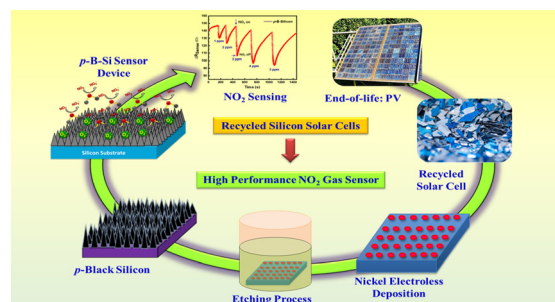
p-B-Si Sensor Device

NO₂ Sensing

End-of-life: PV

Recycled Silicon Solar Cells

High Performance NO₂ Gas Sensor

Recycled Solar Cell

Silicon Substrate

p-Black Silicon

Etching Process

Nickel Electroless Deposition

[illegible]

Time (s)

p-B-Silicon

NO₂ on

NO₂ off

4 ppm

3 ppm

2 ppm

1 ppm